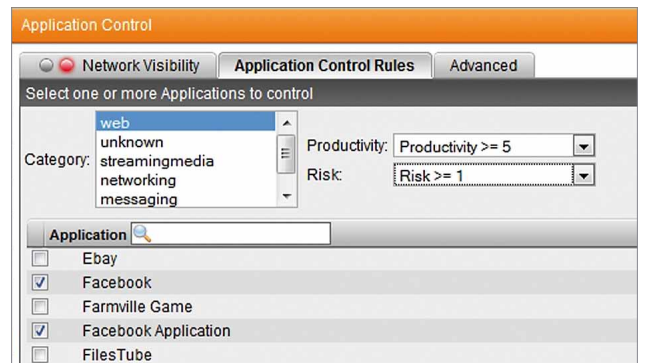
Application Control

Network Visibility | Application Control Rules | Advanced

Select one or more Applications to control

Category:
web
unknown
streamingmedia
networking
messaging

Productivity: Productivity >= 5
Risk: Risk >= 1

Application

Ebay
Facebook
Farmville Game
Facebook Application
FilesTube